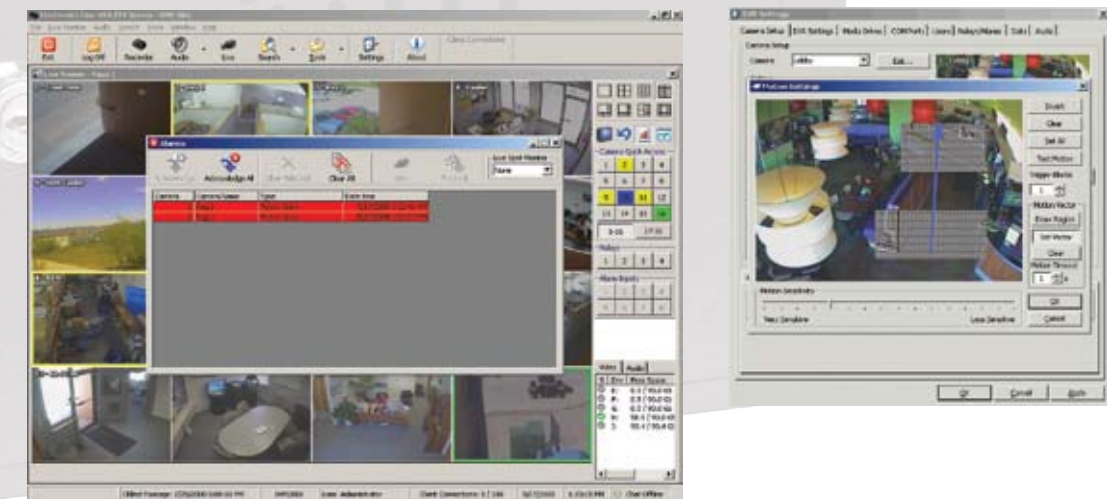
Exit
Log Off
Recorder
Audio
Live
Search
Tools
Settings
About
Alarms
Acknowledge All
Clear All
Camera Quick Access
Relays
Video
Audio
DVR Settings
Camera Setup
DVR Settings
Media Drives
COM Ports
Users
Relays/Alarms
Date
Audio
Camera
Edit...
Motion Settings
Invert
Clear
Set All
Test Motion
Trigger Blocks
1
Motion Vector
Draw Region
Clear
Motion Timeout
1
Motion Sensitivity
More Sensitive
Less Sensitive
OK
Cancel
OK
Cancel
Apply